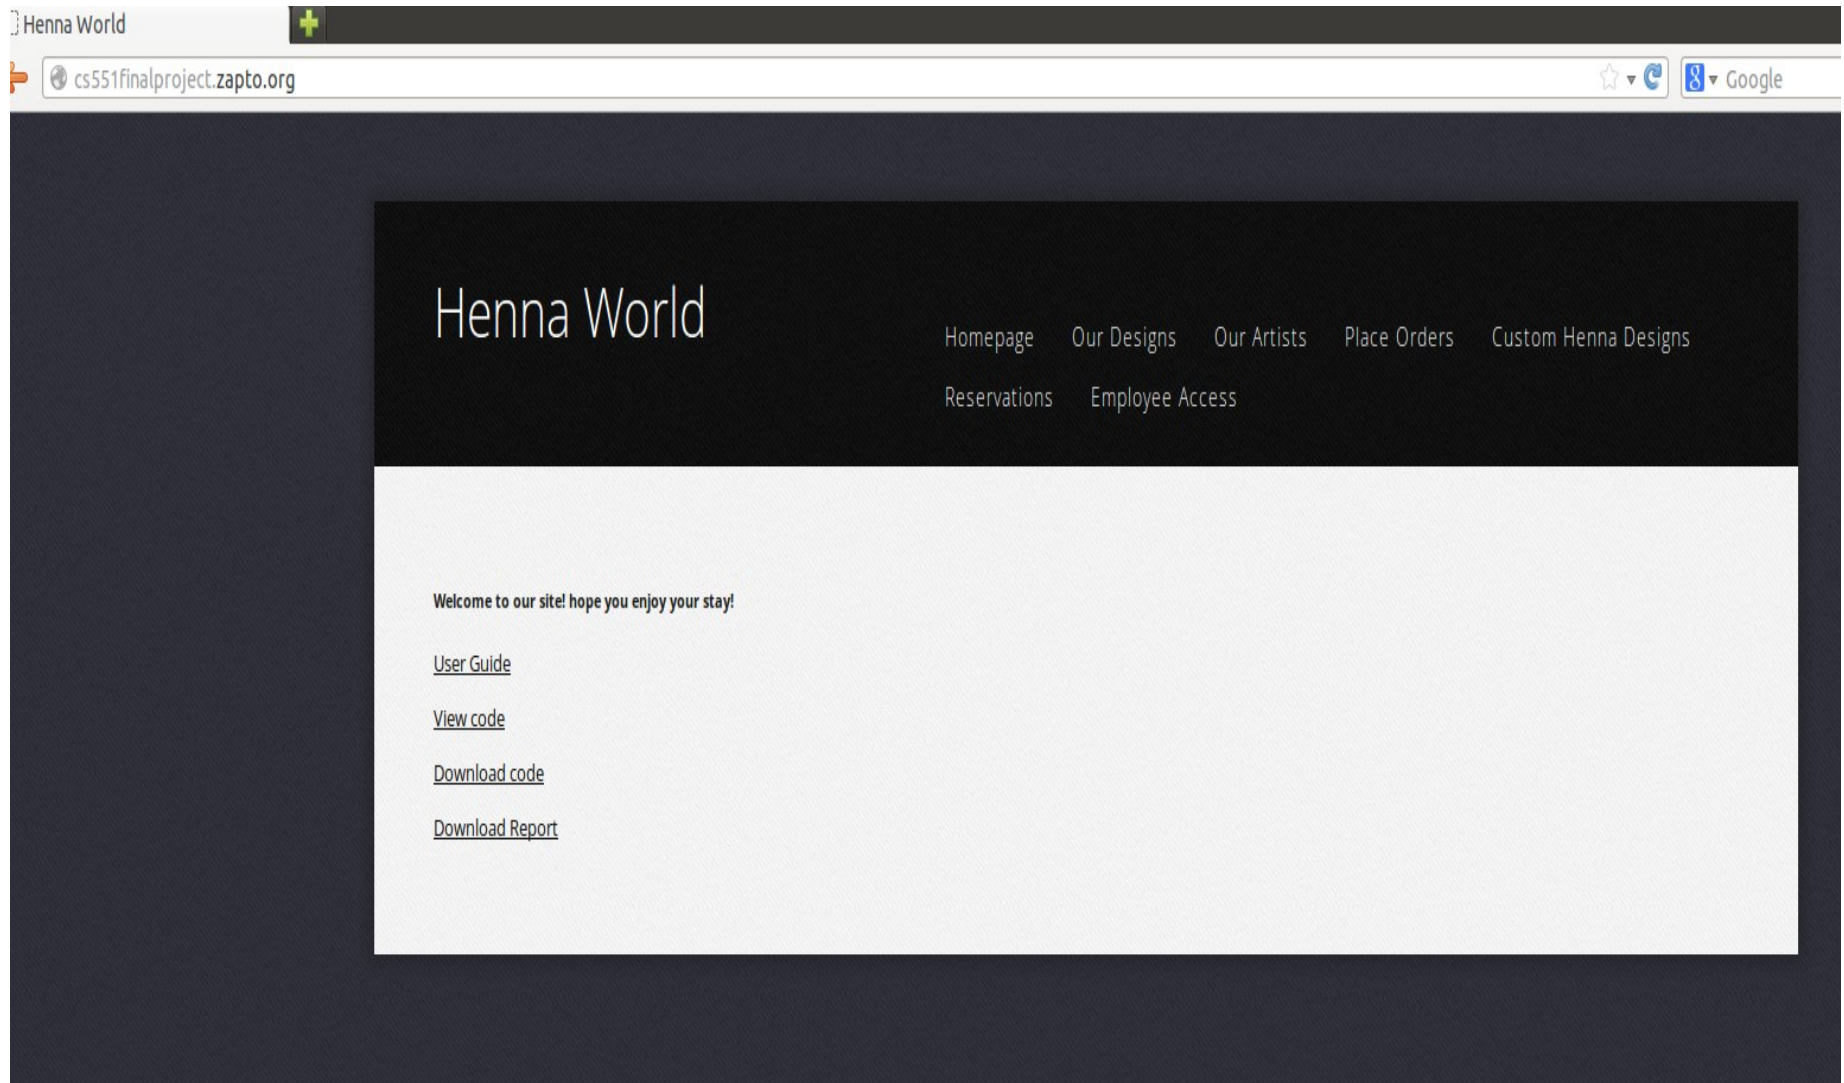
Henna World

cs551finalproject.zapto.org

Google

Henna World

Homepage Our Designs Our Artists Place Orders Custom Henna Designs Reservations Employee Access

Welcome to our site! hope you enjoy your stay!

User Guide

View code

Download code

Download Report